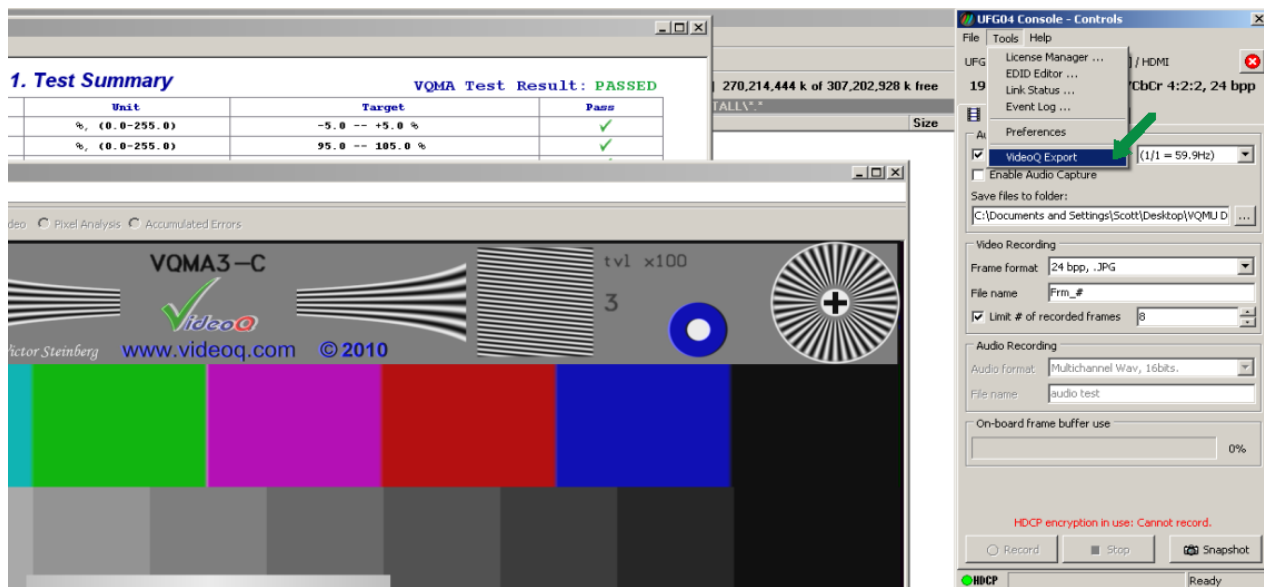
1. Test Summary

VQMA Test Result: PASSED

| Unit | Target | Pass |
|---|---|---|
| %, (0.0-255.0) | -5.0 -- +5.0 % | ✓ |
| %, (0.0-255.0) | 95.0 -- 105.0 % | ✓ |

270,214,444 k of 307,202,928 k free

TALL\*.*

Size

deo Pixel Analysis Accumulated Errors

VQMA3-C

tvl x100

3

VideoQ

Victor Steinberg www.videoq.com ©2010

UFG04 Console - Controls

File Tools Help

License Manager ...
EDID Editor ...
Link Status ...
Event Log ...
Preferences
VideoQ Export

UFG

] / HDMI

19

CbCr 4:2:2, 24 bpp

(1/1 = 59.9Hz)

Enable Audio Capture

Save files to folder:

C:\Documents and Settings\Scott\Desktop\VQMU D

...

Video Recording

Frame format 24 bpp, .JPG

File name Frm_#

Limit # of recorded frames 8

Audio Recording

Audio format Multichannel Wav, 16bits.

File name audio test

On-board frame buffer use

0%

HDCP encryption in use: Cannot record.

Record

Stop

Snapshot

HDCP

Ready